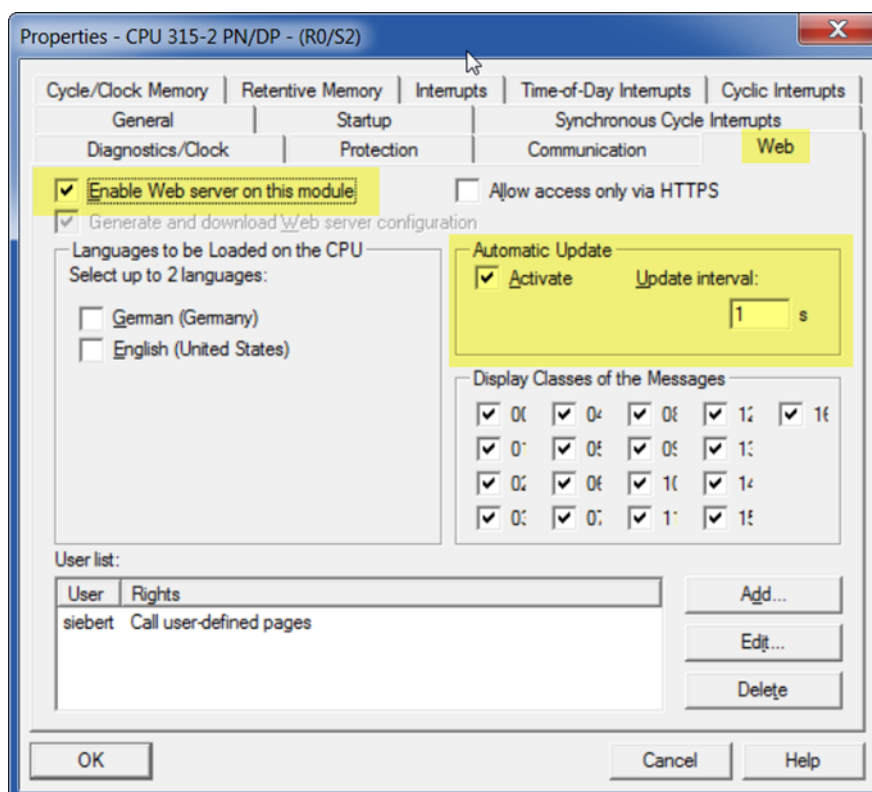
Properties - CPU 315-2 PN/DP - (R0/S2)

Cycle/Clock Memory | Retentive Memory | Interrupts | Time-of-Day Interrupts | Cyclic Interrupts
General | Startup | Synchronous Cycle Interrupts
Diagnostics/Clock | Protection | Communication | Web

Enable Web server on this module
Allow access only via HTTPS
Generate and download Web server configuration

Languages to be Loaded on the CPU
Select up to 2 languages:
German (Germany)
English (United States)

Automatic Update
Activate
Update interval:
1 s

Display Classes of the Messages
00 04 08 12 16
01 05 09 13
02 06 10 14
03 07 11 15

User list:

| User | Rights |
|---|---|
| siebert | Call user-defined pages |

Add...
Edit...
Delete

OK
Cancel
Help